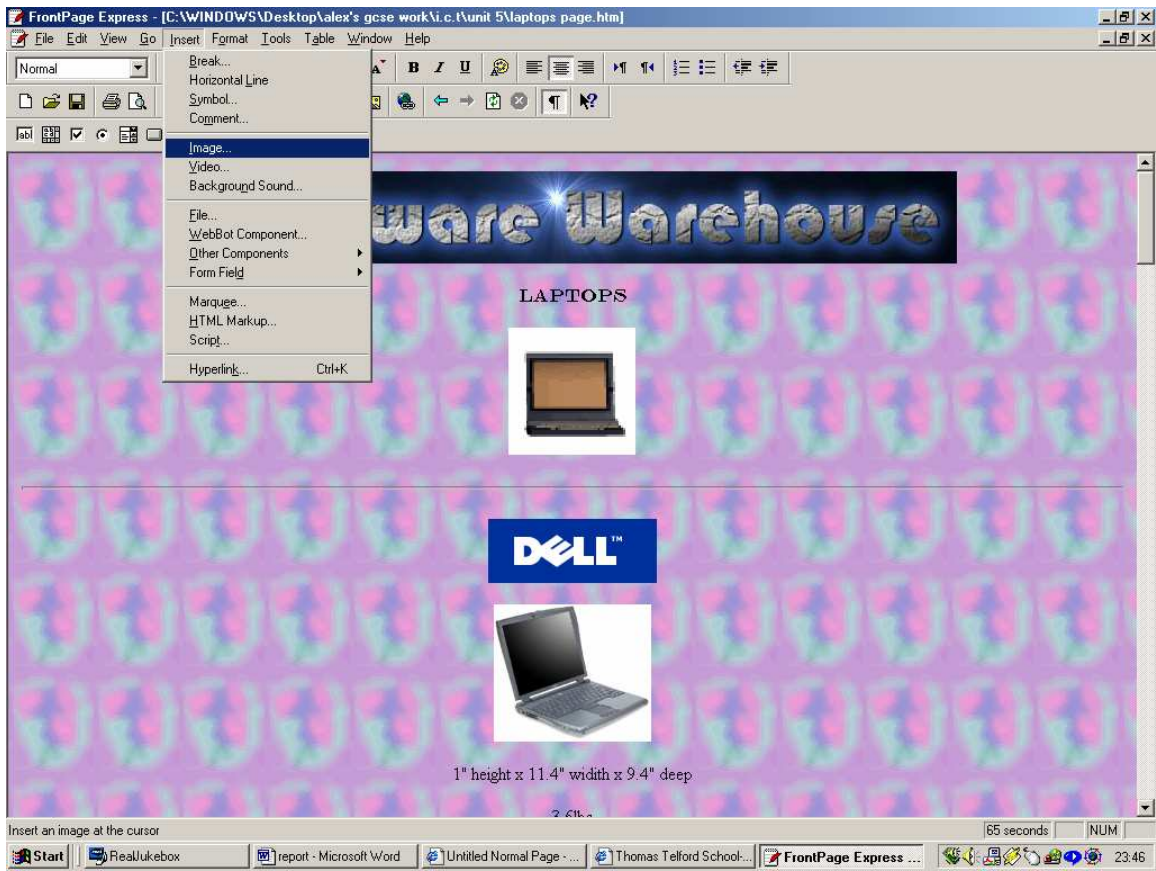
FrontPage Express - [C:\WINDOWS\Desktop\alex's gcse work\i.c.t\unit 5\laptops page.htm]

File Edit View Go Insert Format Tools Table Window Help

Normal

Break...
Horizontal Line
Symbol...
Comment...
Image...
Video...
Background Sound...
File...
WebBot Component...
Other Components
Form Field
Marquee...
HTML Markup...
Script...
Hyperlink... Ctrl+K

ware Warehouse

LAPTOPS

DELL™

1" height x 11.4" widith x 9.4" deep

3.6lbs

Insert an image at the cursor

65 seconds NUM

Start RealJukebox report - Microsoft Word Untitled Normal Page - ... Thomas Telford School-... FrontPage Express ... 23:46